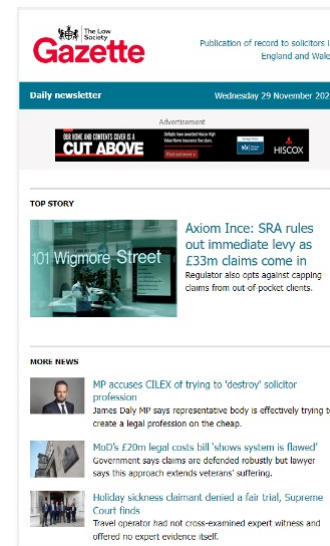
The Law Society Gazette

Publication of record to solicitors i England and Wal

Daily newsletter

Wednesday 29 November 202

Advertisement

OUR HOME AND CONTENTS COVER IS A CUT ABOVE

HISCOX

TOP STORY

101 Wigmore Street

Axiom Ince: SRA rules out immediate levy as £33m claims come in

Regulator also opts against capping claims from out of pocket clients.

MORE NEWS

MP accuses CILEX of trying to 'destroy' solicitor profession

James Daly MP says representative body is effectively trying t create a legal profession on the cheap.

MoD's £20m legal costs bill 'shows system is flawed'

Government says claims are defended robustly but lawyer says this approach extends veterans' suffering.

Holiday sickness claimant denied a fair trial, Supreme Court finds

Travel operator had not cross-examined expert witness and offered no expert evidence itself.